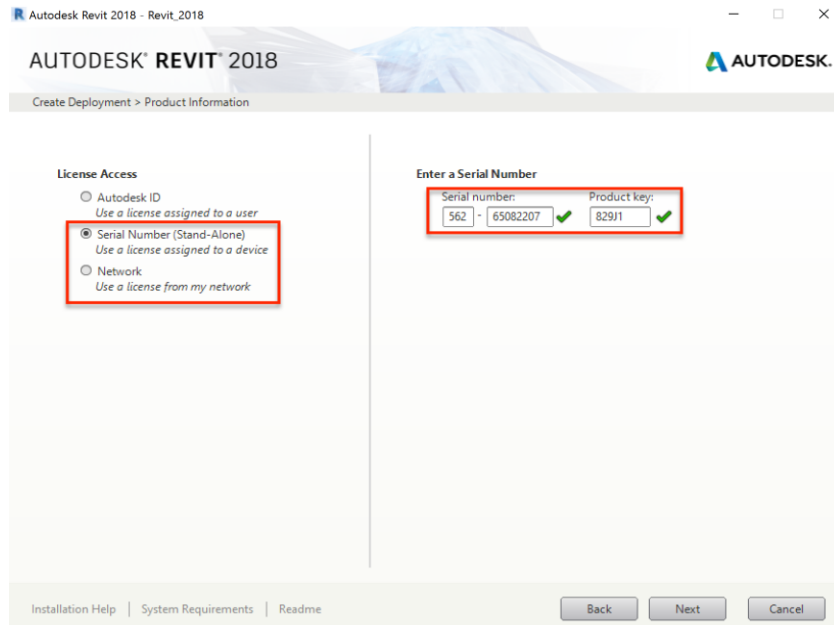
R Autodesk Revit 2018 - Revit_2018

AUTODESK® REVIT® 2018

AUTODESK.

Create Deployment > Product Information

License Access

Autodesk ID
Use a license assigned to a user

Serial Number (Stand-Alone)
Use a license assigned to a device

Network
Use a license from my network

Enter a Serial Number

Serial number:
562 - 65082207

Product key:
829J1

Installation Help | System Requirements | Readme

Back Next Cancel